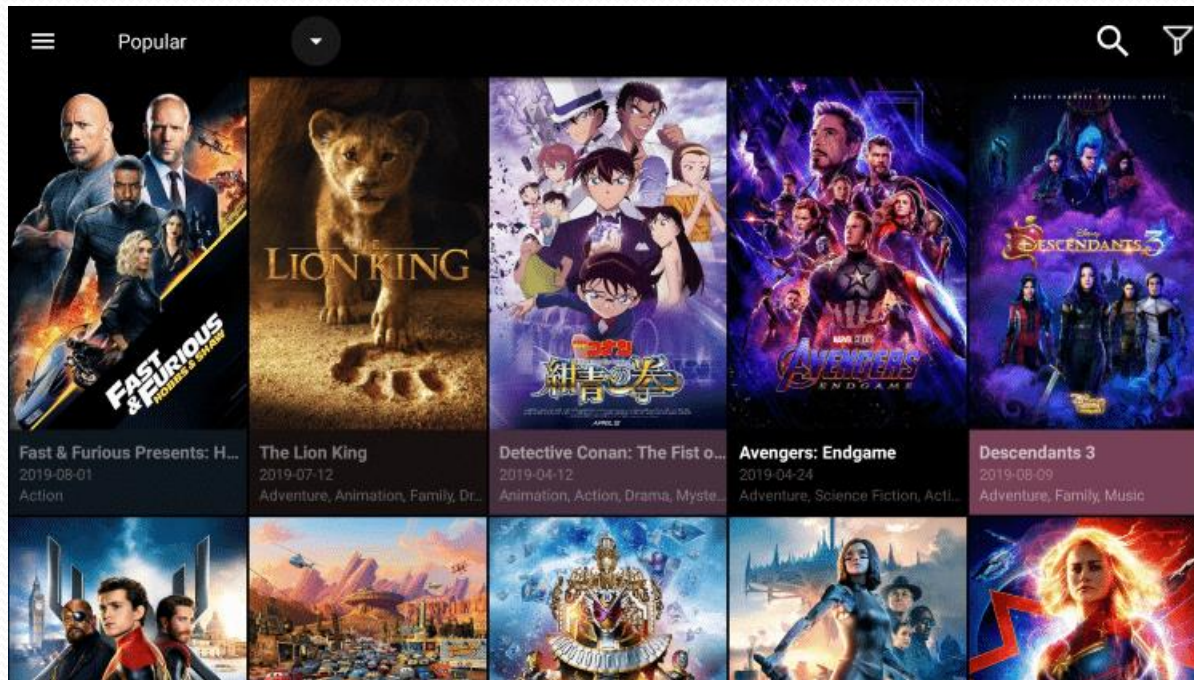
Popular

FAST & FURIOUS HOBBS & SHAW

THE LION KING

名探偵コナン 紺青の拳

AVENGERS ENDGAME

Disney DESCENDANTS 3

Fast & Furious Presents: H...
2019-08-01
Action

The Lion King
2019-07-12
Adventure, Animation, Family, Dr...

Detective Conan: The Fist o...
2019-04-12
Animation, Action, Drama, Myste...

Avengers: Endgame
2019-04-24
Adventure, Science Fiction, Acti...

Descendants 3
2019-08-09
Adventure, Family, Music